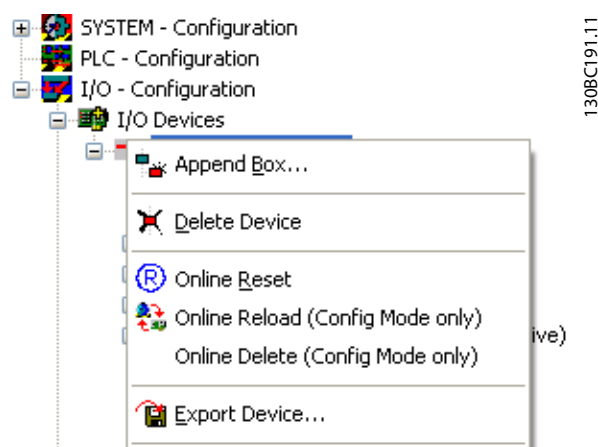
SYSTEM - Configuration
PLC - Configuration
I/O - Configuration
I/O Devices
Append Box...
Delete Device
Online Reset
Online Reload (Config Mode only)
Online Delete (Config Mode only)
ive)
Export Device...
130BC191.11